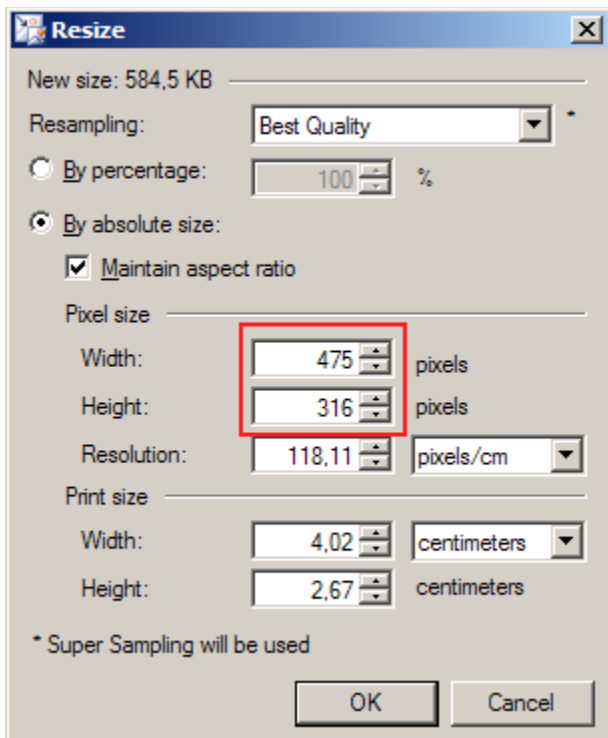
Resize

New size: 584,5 KB

Resampling: Best Quality *

By percentage: 100 %

By absolute size:

Maintain aspect ratio

Pixel size

Width: 475 pixels

Height: 316 pixels

Resolution: 118,11 pixels/cm

Print size

Width: 4,02 centimeters

Height: 2,67 centimeters

* Super Sampling will be used

OK Cancel